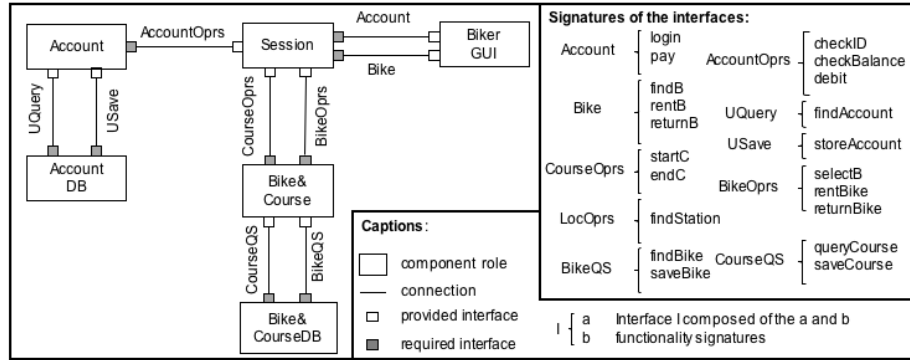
Account

AccountOprs

Session

Account

Biker GUI

Bike

UQuery

USave

CourseOprs

BikeOprs

Account DB

Bike& Course

CourseQS

BikeQS

Bike& CourseDB

Captions:

component role

connection

provided interface

required interface

Signatures of the interfaces:

Account: login, pay

AccountOprs: checkID, checkBalance, debit

Bike: findB, rentB, returnB

UQuery: findAccount

USave: storeAccount

CourseOprs: startC, endC

BikeOprs: selectB, rentBike, returnBike

LocOprs: findStation

BikeQS: findBike, saveBike

CourseQS: queryCourse, saveCourse

I: a, b — Interface I composed of the a and b functionality signatures